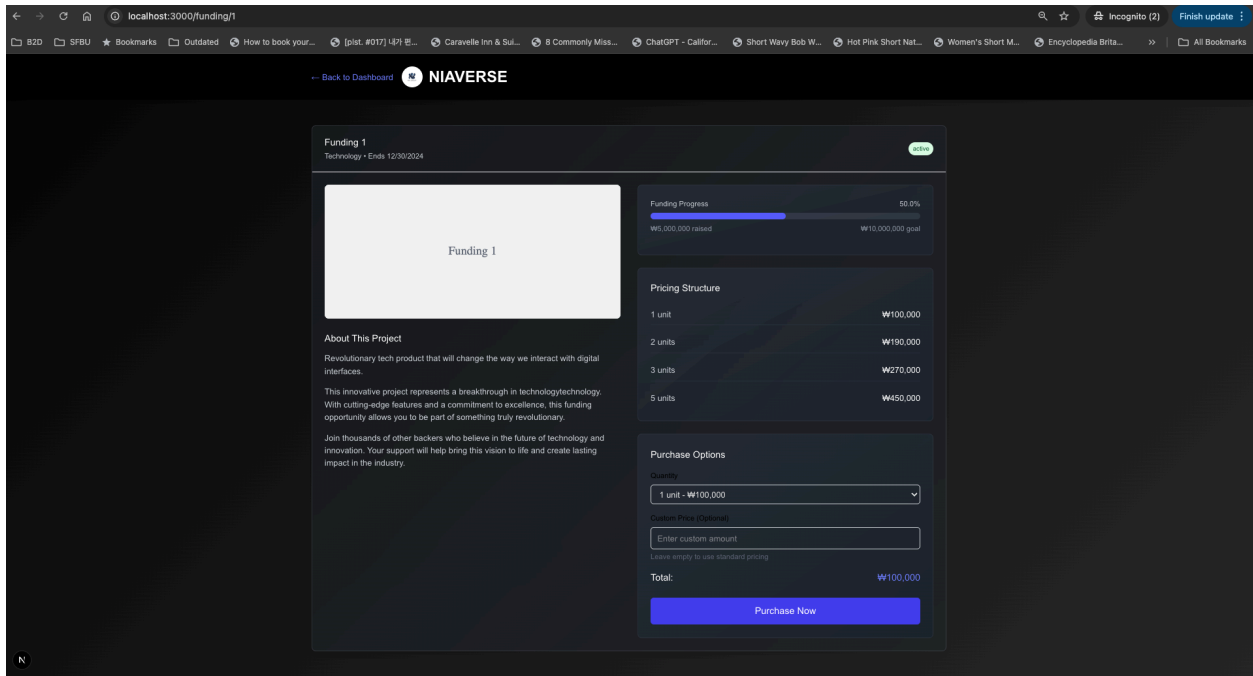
localhost:3000/funding/1

Incognito (2) Finish update

B2D SFBU Bookmarks Outdated How to book your... [plst. #017] 내가 뭔... Caravelle Inn & Sui... 8 Commonly Miss... ChatGPT - Califor... Short Wavy Bob W... Hot Pink Short Nat... Women's Short M... Encyclopedia Brita... » All Bookmarks

← Back to Dashboard NIAVERSE

Funding 1
Technology • Ends 12/30/2024

active

Funding 1

About This Project

Revolutionary tech product that will change the way we interact with digital interfaces.

This innovative project represents a breakthrough in technologytechnology. With cutting-edge features and a commitment to excellence, this funding opportunity allows you to be part of something truly revolutionary.

Join thousands of other backers who believe in the future of technology and innovation. Your support will help bring this vision to life and create lasting impact in the industry.

Funding Progress 50.0%

₩5,000,000 raised ₩10,000,000 goal

Pricing Structure

| 1 unit | ₩100,000 |
|---|---|
| 2 units | ₩190,000 |
| 3 units | ₩270,000 |
| 5 units | ₩450,000 |

Purchase Options

Quantity

1 unit - ₩100,000

Custom Price (Optional)

Enter custom amount

Leave empty to use standard pricing

Total: ₩100,000

Purchase Now

N